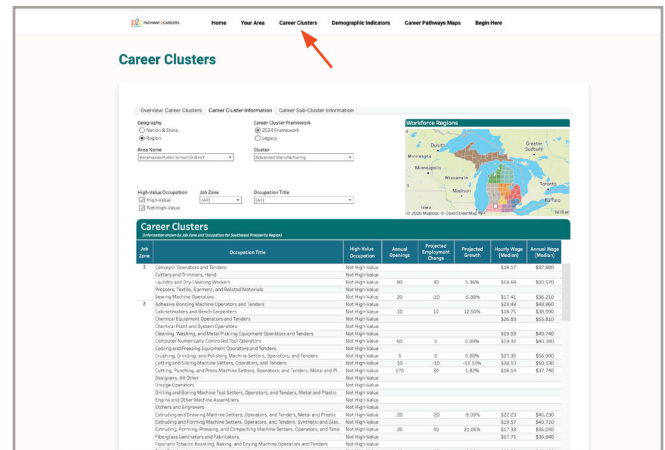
PATHWAY | CAREERS

Home Your Area Career Clusters Demographic Indicators Career Pathways Maps Begin Here

Career Clusters

Overview: Career Clusters Career Cluster Information Career Sub-Cluster Information

Geography
Nation & State
Region

Career Cluster Framework
2024 Framework
Legacy

Area Name
Kalamazoo Public School District

Cluster
Advanced Manufacturing

High-Value Occupation
High-Value
Not High-Value

Job Zone
(All)

Occupation Title
(All)

Workforce Regions

Duluth
Greater Sudbury
Ottawa
Toronto
Madison
Chicago
Detroit
Buffalo

© 2026 Mapbox © OpenStreetMap

Career Clusters
(information shown by Job Zone and Occupation for Southwest Prosperity Region)

| Job Zone | Occupation Title | High Value Occupation | Annual Openings | Projected Employment Change | Projected Growth | Hourly Wage (Median) | Annual Wage (Median) |
|---|---|---|---|---|---|---|---|
| 1 | Conveyor Operators and Tenders | Not High-Value | | | | $18.17 | $37,800 |
| | Cutters and Trimmers, Hand | Not High-Value | | | | | |
| | Laundry and Dry-Cleaning Workers | Not High-Value | 80 | 30 | 5.36% | $14.64 | $30,570 |
| | Pressers, Textile, Garment, and Related Materials | Not High-Value | | | | | |
| | Sewing Machine Operators | Not High-Value | 20 | -10 | -5.88% | $17.41 | $36,210 |
| 2 | Adhesive Bonding Machine Operators and Tenders | Not High-Value | | | | $23.49 | $48,860 |
| | Cabinetmakers and Bench Carpenters | Not High-Value | 10 | 10 | 12.50% | $18.75 | $39,000 |
| | Chemical Equipment Operators and Tenders | Not High-Value | | | | $26.83 | $55,810 |
| | Chemical Plant and System Operators | Not High-Value | | | | | |
| | Cleaning, Washing, and Metal Pickling Equipment Operators and Tenders | Not High-Value | | | | $19.59 | $40,740 |
| | Computer Numerically Controlled Tool Operators | Not High-Value | 60 | 0 | 0.00% | $19.42 | $40,380 |
| | Cooling and Freezing Equipment Operators and Tenders | Not High-Value | | | | | |
| | Crushing, Grinding, and Polishing Machine Setters, Operators, and Tenders | Not High-Value | 5 | 0 | 0.00% | $27.30 | $56,800 |
| | Cutting and Slicing Machine Setters, Operators, and Tenders | Not High-Value | 10 | -10 | -11.11% | $24.11 | $50,130 |
| | Cutting, Punching, and Press Machine Setters, Operators, and Tenders, Metal and Pl... | Not High-Value | 170 | 30 | 3.82% | $18.14 | $37,740 |
| | Designers, All Other | Not High-Value | | | | | |
| | Dredge Operators | Not High-Value | | | | | |
| | Drilling and Boring Machine Tool Setters, Operators, and Tenders, Metal and Plastic | Not High-Value | | | | | |
| | Engine and Other Machine Assemblers | Not High-Value | | | | | |
| | Etchers and Engravers | Not High-Value | | | | | |
| | Extruding and Drawing Machine Setters, Operators, and Tenders, Metal and Plastic | Not High-Value | 20 | -20 | -9.09% | $22.23 | $46,230 |
| | Extruding and Forming Machine Setters, Operators, and Tenders, Synthetic and Glas... | Not High-Value | | | | $19.57 | $40,710 |
| | Extruding, Forming, Pressing, and Compacting Machine Setters, Operators, and Tend... | Not High-Value | 20 | 40 | 21.05% | $17.33 | $36,030 |
| | Fiberglass Laminators and Fabricators | Not High-Value | | | | $17.71 | $36,840 |
| | Food and Tobacco Roasting, Baking, and Drying Machine Operators and Tenders | Not High-Value | | | | | |